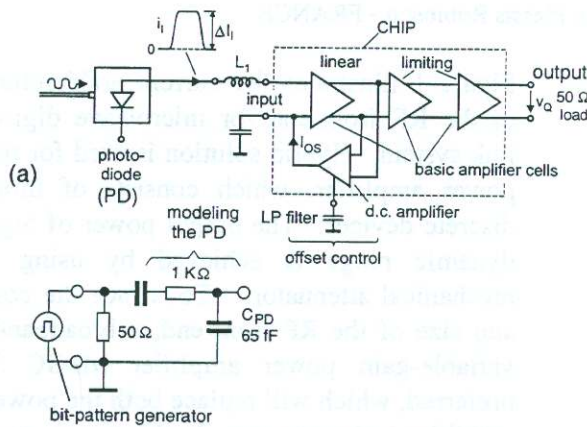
$i_1$

0

$\Delta I_1$

CHIP

linear

limiting

output

$L_1$

input

$v_O$

$50\ \Omega$ load

$I_{OS}$

photo-diode (PD)

basic amplifier cells

(a)

modeling the PD

LP filter

d.c. amplifier

offset control

$1\ K\Omega$

$50\ \Omega$

$C_{PD}$ 65 fF

bit-pattern generator